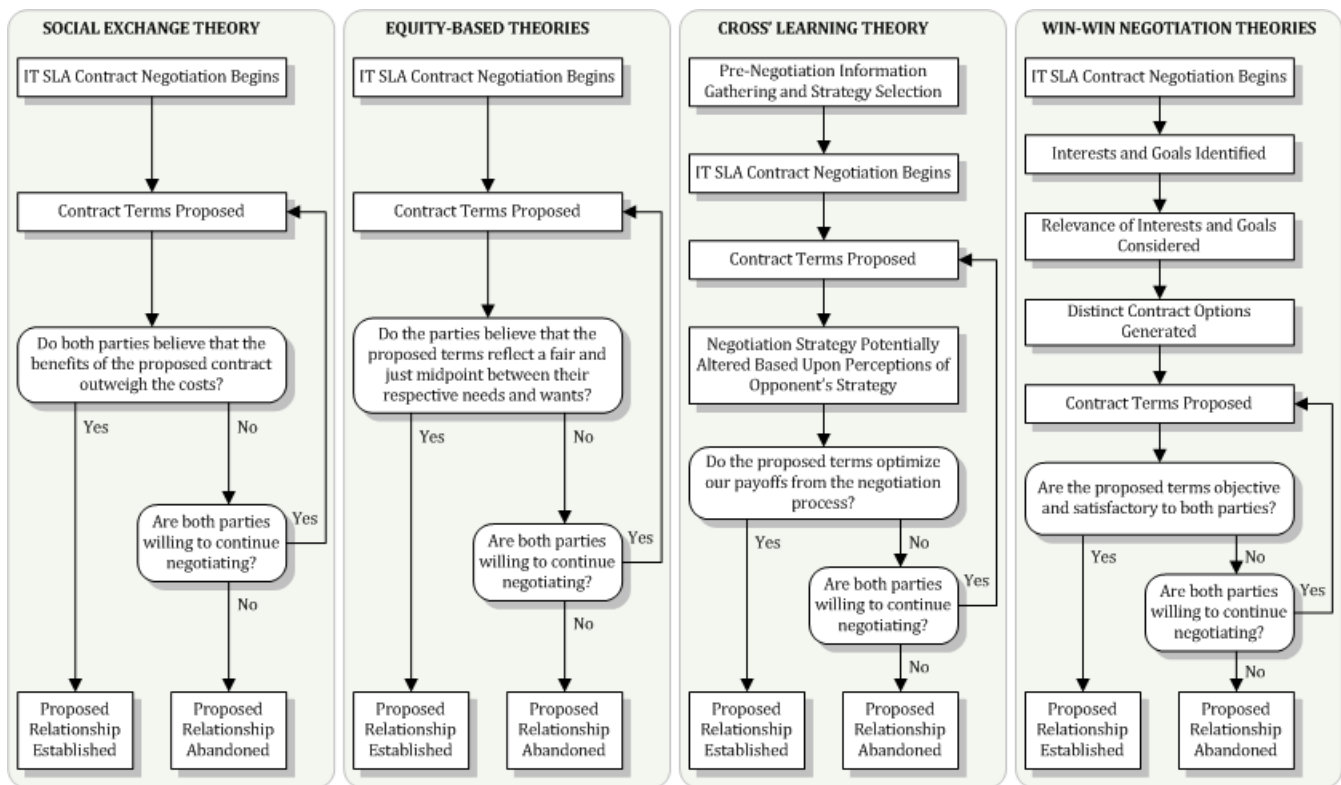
SOCIAL EXCHANGE THEORY

IT SLA Contract Negotiation Begins

Contract Terms Proposed

Do both parties believe that the benefits of the proposed contract outweigh the costs?

Yes

No

Are both parties willing to continue negotiating?

Yes

No

Proposed Relationship Established

Proposed Relationship Abandoned

EQUITY-BASED THEORIES

IT SLA Contract Negotiation Begins

Contract Terms Proposed

Do the parties believe that the proposed terms reflect a fair and just midpoint between their respective needs and wants?

Yes

No

Are both parties willing to continue negotiating?

Yes

No

Proposed Relationship Established

Proposed Relationship Abandoned

CROSS' LEARNING THEORY

Pre-Negotiation Information Gathering and Strategy Selection

IT SLA Contract Negotiation Begins

Contract Terms Proposed

Negotiation Strategy Potentially Altered Based Upon Perceptions of Opponent's Strategy

Do the proposed terms optimize our payoffs from the negotiation process?

Yes

No

Are both parties willing to continue negotiating?

Yes

No

Proposed Relationship Established

Proposed Relationship Abandoned

WIN-WIN NEGOTIATION THEORIES

IT SLA Contract Negotiation Begins

Interests and Goals Identified

Relevance of Interests and Goals Considered

Distinct Contract Options Generated

Contract Terms Proposed

Are the proposed terms objective and satisfactory to both parties?

Yes

No

Are both parties willing to continue negotiating?

Yes

No

Proposed Relationship Established

Proposed Relationship Abandoned